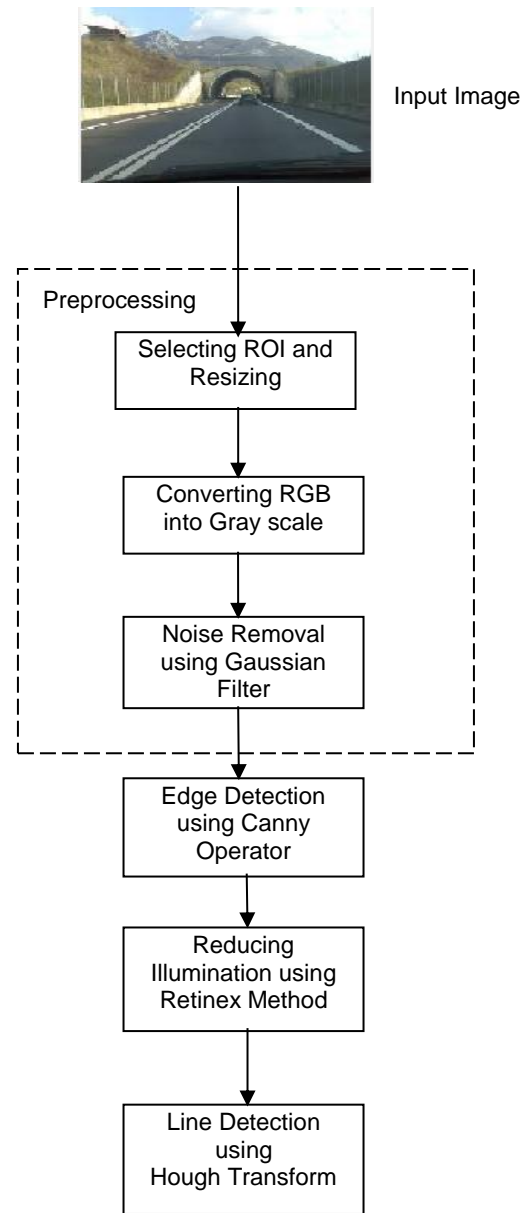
Input Image

Preprocessing

Selecting ROI and Resizing

Converting RGB into Gray scale

Noise Removal using Gaussian Filter

Edge Detection using Canny Operator

Reducing Illumination using Retinex Method

Line Detection using Hough Transform